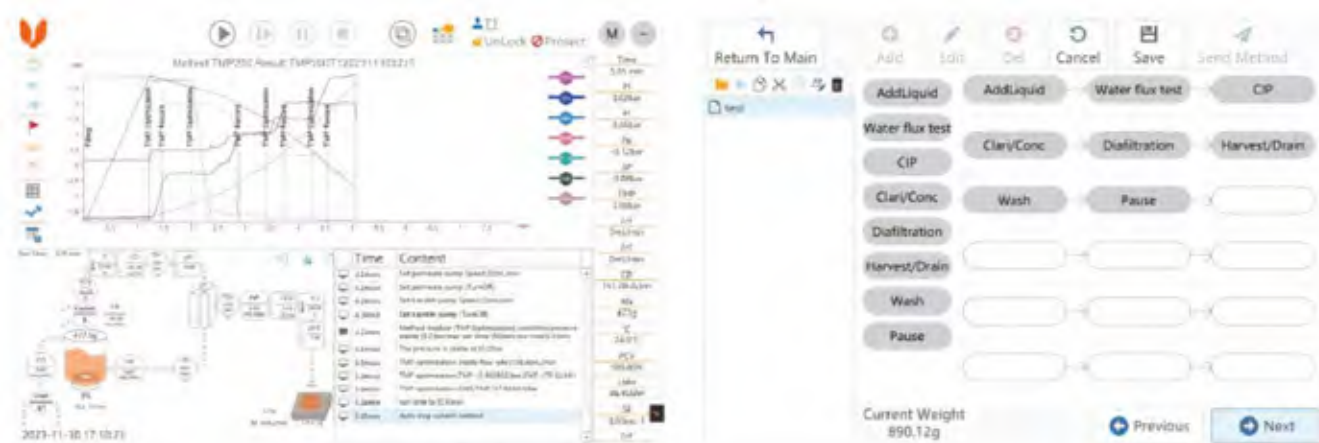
UnLock Protect M

Method TMP350 Result TMP350T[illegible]

Time
Content

Return To Main

Add Edit Del Cancel Save Send Method

test

AddLiquid
Water flux test
CIP
Clari/Conc
Diafiltration
Harvest/Drain
Wash
Pause

AddLiquid
Water flux test
CIP
Clari/Conc
Diafiltration
Harvest/Drain
Wash
Pause

Current Weight
890.12g

Previous
Next

2023-11-30 17:10:21